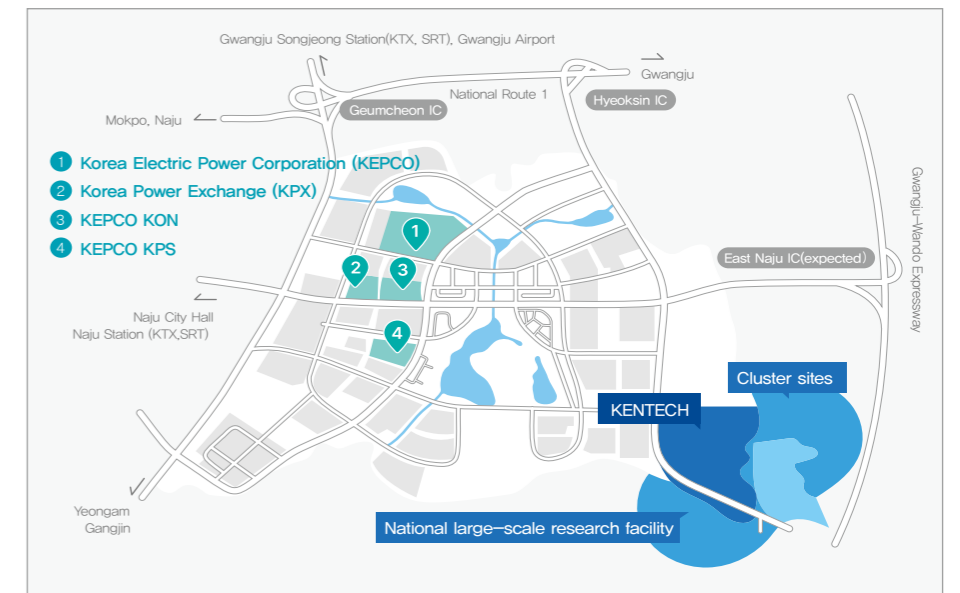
Gwangju Songjeong Station(KTX, SRT), Gwangju Airport

Gwangju

National Route 1

Geumcheon IC

Hyeoksin IC

Mokpo, Naju

1 Korea Electric Power Corporation (KEPCO)

2 Korea Power Exchange (KPX)

3 KEPCO KON

4 KEPCO KPS

Gwangju–Wando Expressway

East Naju IC(expected)

1

2

3

4

Naju City Hall
Naju Station (KTX,SRT)

Cluster sites

KENTECH

National large–scale research facility

Yeongam
Gangjin